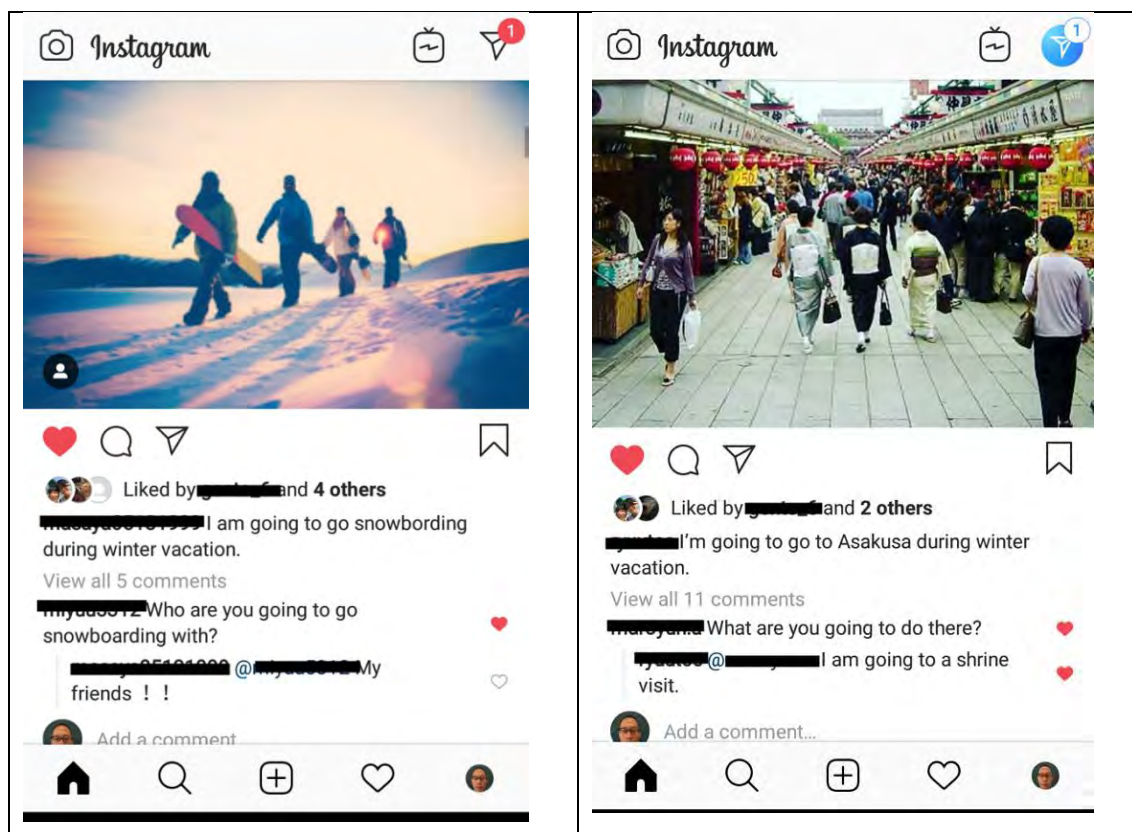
Instagram

1

Liked by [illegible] and 4 others

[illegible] I am going to go snowbording during winter vacation.

View all 5 comments

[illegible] Who are you going to go snowboarding with?

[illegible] @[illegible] My friends !!

Add a comment

Instagram

1

Liked by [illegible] and 2 others

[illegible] I'm going to go to Asakusa during winter vacation.

View all 11 comments

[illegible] What are you going to do there?

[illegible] @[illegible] I am going to a shrine visit.

Add a comment...